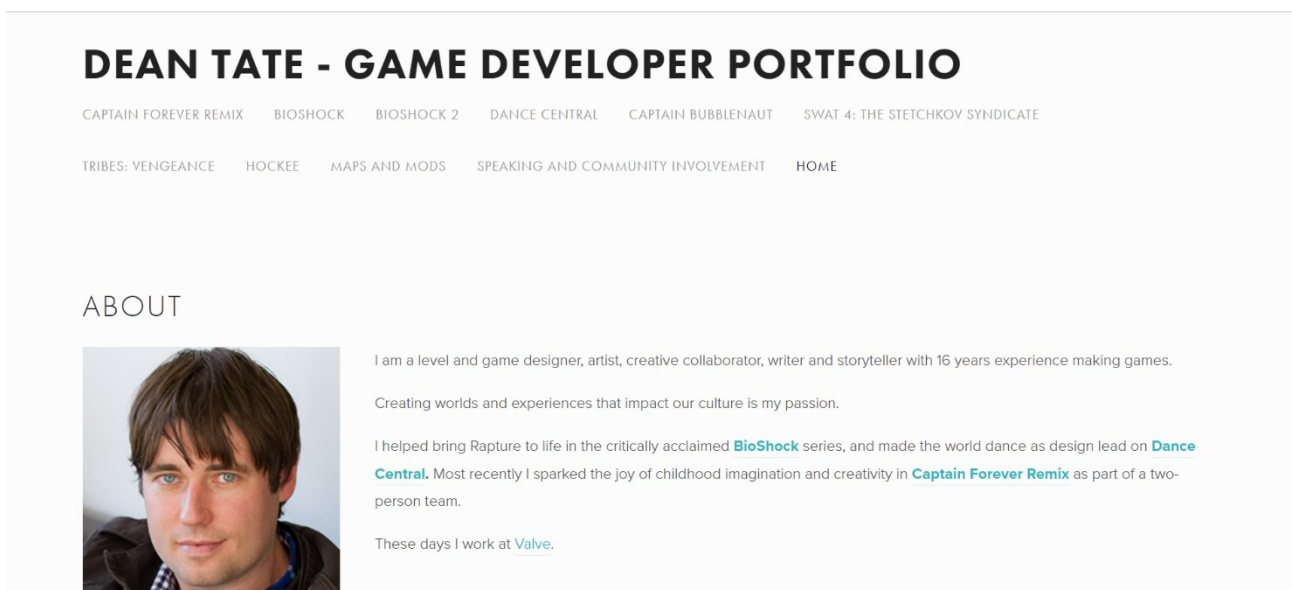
DEAN TATE - GAME DEVELOPER PORTFOLIO

CAPTAIN FOREVER REMIX BIOSHOCK BIOSHOCK 2 DANCE CENTRAL CAPTAIN BUBBLENAUT SWAT 4: THE STETCHKOV SYNDICATE

TRIBES: VENGEANCE HOCKEE MAPS AND MODS SPEAKING AND COMMUNITY INVOLVEMENT HOME

ABOUT

I am a level and game designer, artist, creative collaborator, writer and storyteller with 16 years experience making games.

Creating worlds and experiences that impact our culture is my passion.

I helped bring Rapture to life in the critically acclaimed BioShock series, and made the world dance as design lead on Dance Central. Most recently I sparked the joy of childhood imagination and creativity in Captain Forever Remix as part of a two-person team.

These days I work at Valve.